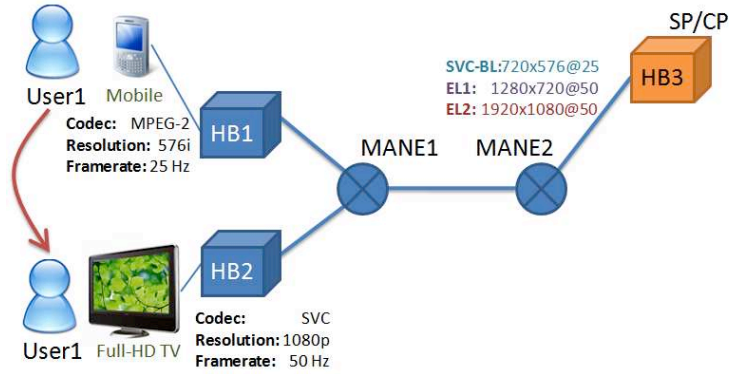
User1

Mobile

Codec: MPEG-2
Resolution: 576i
Framerate: 25 Hz

HB1

MANE1

MANE2

SVC-BL:720x576@25
EL1: 1280x720@50
EL2: 1920x1080@50

SP/CP

HB3

User1

Full-HD TV

HB2

Codec: SVC
Resolution: 1080p
Framerate: 50 Hz